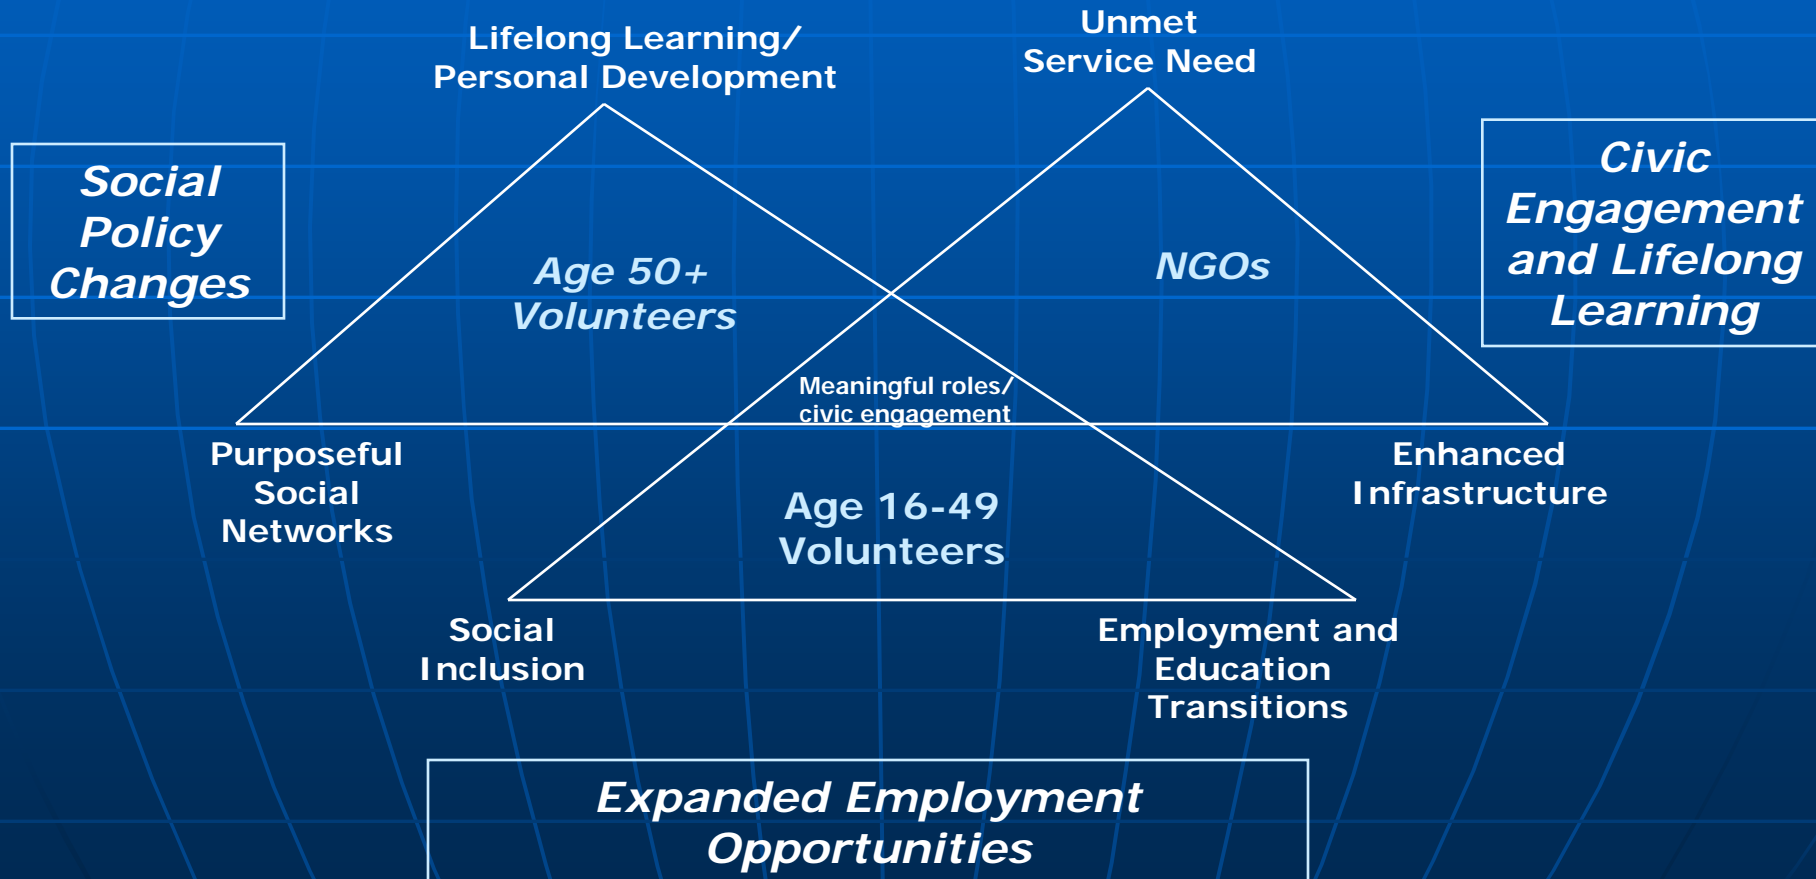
Lifelong Learning/ Personal Development

Unmet Service Need

Social Policy Changes

Civic Engagement and Lifelong Learning

Age 50+ Volunteers

NGOs

Meaningful roles/ civic engagement

Purposeful Social Networks

Enhanced Infrastructure

Age 16-49 Volunteers

Social Inclusion

Employment and Education Transitions

Expanded Employment Opportunities